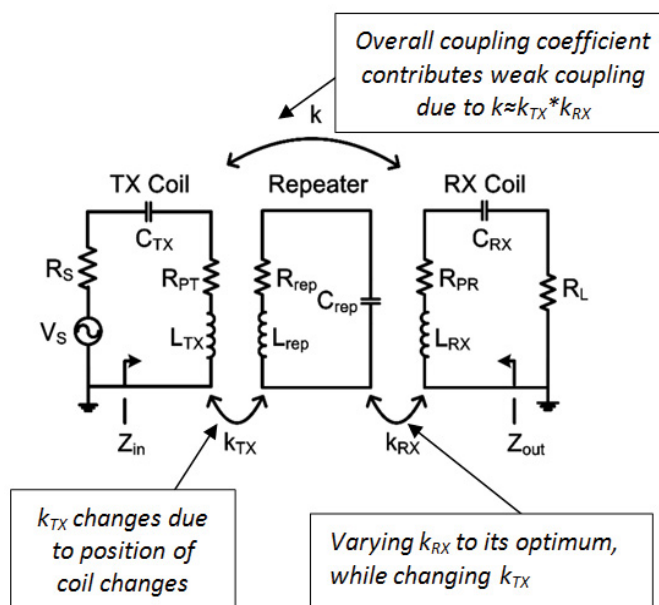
Overall coupling coefficient contributes weak coupling due to $k \approx k_{TX} * k_{RX}$

k

TX Coil

Repeater

RX Coil

$C_{TX}$

$C_{RX}$

$R_S$

$R_{PT}$

$R_{rep}$

$C_{rep}$

$R_{PR}$

$R_L$

$V_S$

$L_{TX}$

$L_{rep}$

$L_{RX}$

$Z_{in}$

$k_{TX}$

$k_{RX}$

$Z_{out}$

$k_{TX}$ changes due to position of coil changes

Varying $k_{RX}$ to its optimum, while changing $k_{TX}$